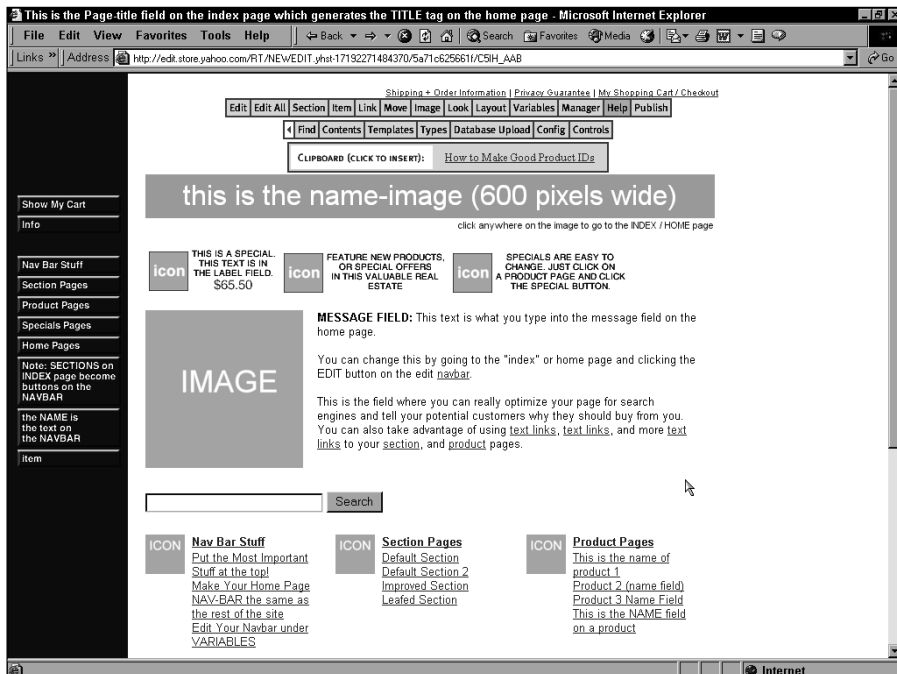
This is the Page-title field on the index page which generates the TITLE tag on the home page - Microsoft Internet Explorer

File Edit View Favorites Tools Help

Back Search Favorites Media

Links » Address http://edit.store.yahoo.com/RT/NEWEDIT.yhst-17192271484370/5a71c625661f/C5IH_AAB

Go

Shipping + Order Information | Privacy Guarantee | My Shopping Cart / Checkout

Edit | Edit All | Section | Item | Link | Move | Image | Look | Layout | Variables | Manager | Help | Publish

Find | Contents | Templates | Types | Database Upload | Config | Controls

CLIPBOARD (CLICK TO INSERT): How to Make Good Product IDs

Show My Cart
Info

this is the name-image (600 pixels wide)

click anywhere on the image to go to the INDEX / HOME page

Nav Bar Stuff
Section Pages
Product Pages
Specials Pages
Home Pages
Note: SECTIONS on INDEX page become buttons on the NAVBAR
the NAME is the text on the NAVBAR
Item

icon THIS IS A SPECIAL. THIS TEXT IS IN THE LABEL FIELD. $65.50

icon FEATURE NEW PRODUCTS, OR SPECIAL OFFERS IN THIS VALUABLE REAL ESTATE

icon SPECIALS ARE EASY TO CHANGE. JUST CLICK ON A PRODUCT PAGE AND CLICK THE SPECIAL BUTTON.

IMAGE

MESSAGE FIELD: This text is what you type into the message field on the home page.

You can change this by going to the "index" or home page and clicking the EDIT button on the edit navbar.

This is the field where you can really optimize your page for search engines and tell your potential customers why they should buy from you. You can also take advantage of using text links, text links, and more text links to your section, and product pages.

Search

ICON Nav Bar Stuff
Put the Most Important Stuff at the top!
Make Your Home Page NAV-BAR the same as the rest of the site
Edit Your Navbar under VARIABLES

ICON Section Pages
Default Section
Default Section 2
Improved Section
Leafed Section

ICON Product Pages
This is the name of product 1
Product 2 (name field)
Product 3 Name Field
This is the NAME field on a product

Internet